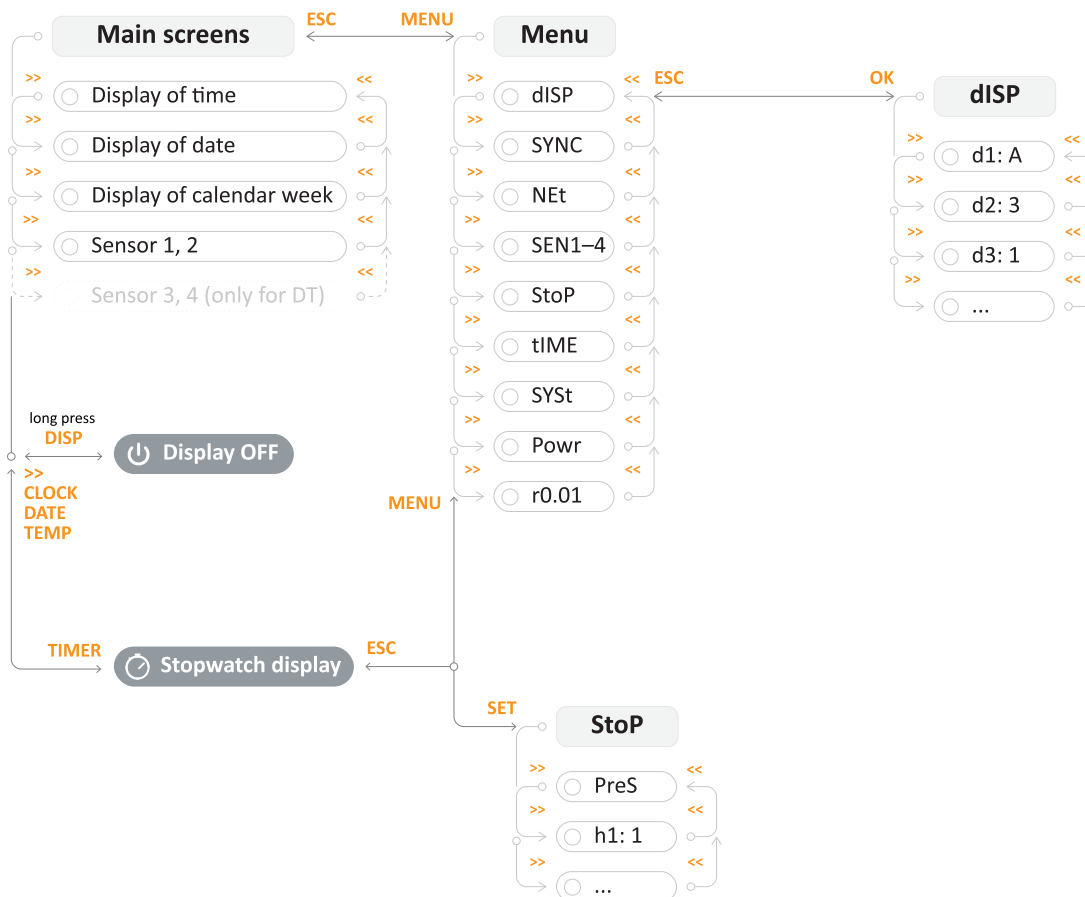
Main screens

ESC MENU

Menu

>> <<
Display of time
>> <<
Display of date
>> <<
Display of calendar week
>> <<
Sensor 1, 2
>> <<
Sensor 3, 4 (only for DT)

>> << ESC OK
dISP
>> <<
SYNC
>> <<
NEt
>> <<
SEN1–4
>> <<
StoP
>> <<
tIME
>> <<
SYSt
>> <<
Powr
>> <<
r0.01

dISP
>> <<
d1: A
>> <<
d2: 3
>> <<
d3: 1
>> <<
...

long press
DISP
Display OFF
>>
CLOCK
DATE
TEMP

MENU

TIMER
Stopwatch display
ESC

SET
StoP
>> <<
PreS
>> <<
h1: 1
>> <<
...